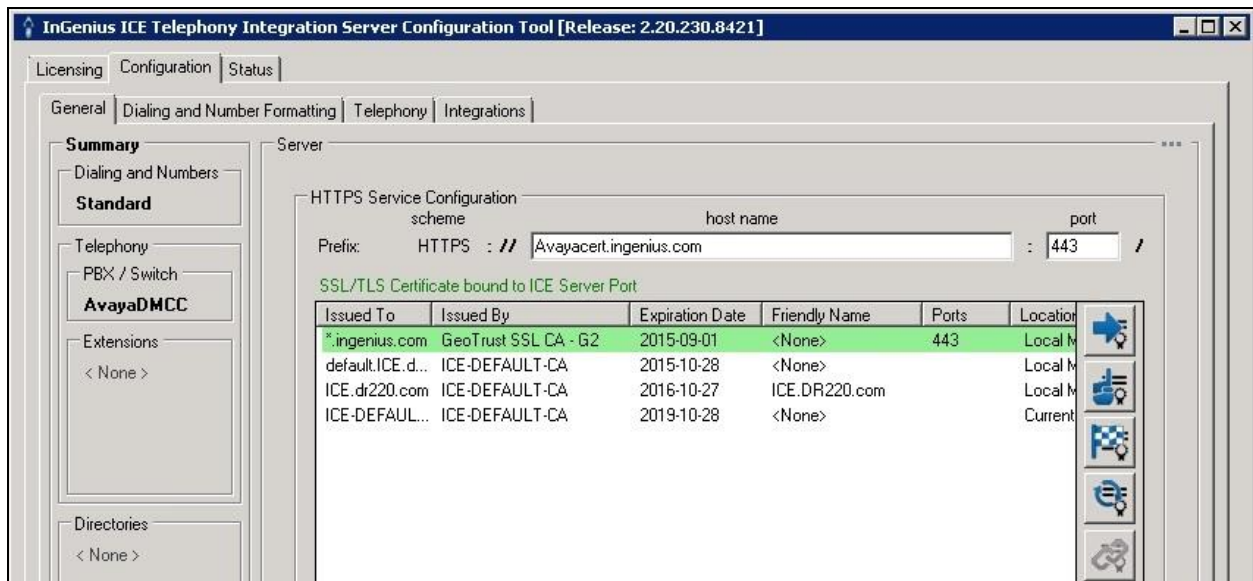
InGenius ICE Telephony Integration Server Configuration Tool [Release: 2.20.230.8421]

Licensing | Configuration | Status

General | Dialing and Number Formatting | Telephony | Integrations

Summary

Dialing and Numbers

Standard

Telephony

PBX / Switch

AvayaDMCC

Extensions

< None >

Directories

< None >

Server

HTTPS Service Configuration

scheme

host name

port

Prefix: HTTPS :// Avayacert.ingenius.com : 443 /

SSL/TLS Certificate bound to ICE Server Port

| Issued To | Issued By | Expiration Date | Friendly Name | Ports | Location |
|---|---|---|---|---|---|
| *.ingenius.com | GeoTrust SSL CA - G2 | 2015-09-01 | <None> | 443 | Local M |
| default.ICE.d... | ICE-DEFAULT-CA | 2015-10-28 | <None> | | Local M |
| ICE.dr220.com | ICE-DEFAULT-CA | 2016-10-27 | ICE.DR220.com | | Local M |
| ICE-DEFAUL... | ICE-DEFAULT-CA | 2019-10-28 | <None> | | Current |